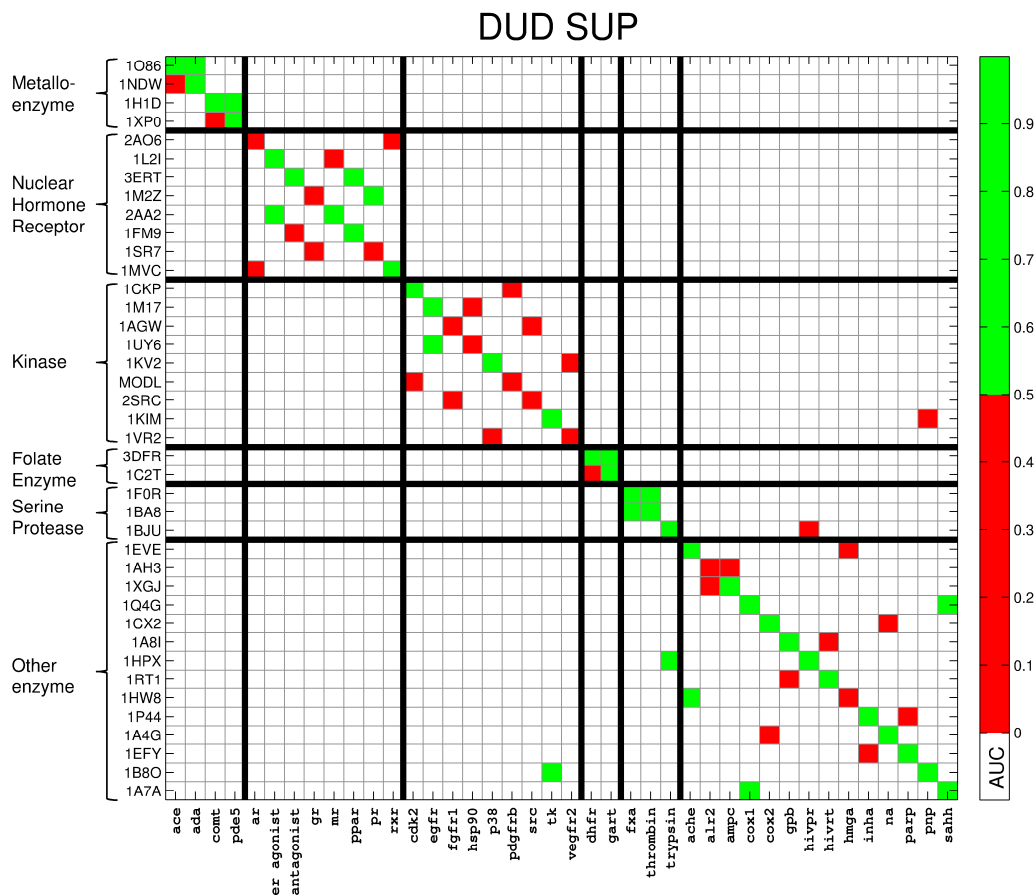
DUD SUP

Metallo-enzyme
1O86
1NDW
1H1D
1XP0

Nuclear Hormone Receptor
2AO6
1L2I
3ERT
1M2Z
2AA2
1FM9
1SR7
1MVC

Kinase
1CKP
1M17
1AGW
1UY6
1KV2
MODL
2SRC
1KIM
1VR2

Folate Enzyme
3DFR
1C2T

Serine Protease
1F0R
1BA8
1BJU

Other enzyme
1EVE
1AH3
1XGJ
1Q4G
1CX2
1A8I
1HPX
1RT1
1HW8
1P44
1A4G
1EFY
1B8O
1A7A

ace
ada
comt
pde5
ar
er agonist
antagonist
gr
mr
ppar
pr
rxr
cdk2
egfr
fgfr1
hsp90
p38
pdgfrb
src
tk
vegfr2
dhfr
gart
fxa
thrombin
trypsin
ache
alr2
ampc
cox1
cox2
gpb
hivpr
hivrt
hmga
inha
na
parp
pnp
sahh

0.9
0.8
0.7
0.6
0.5
0.4
0.3
0.2
0.1
0
AUC